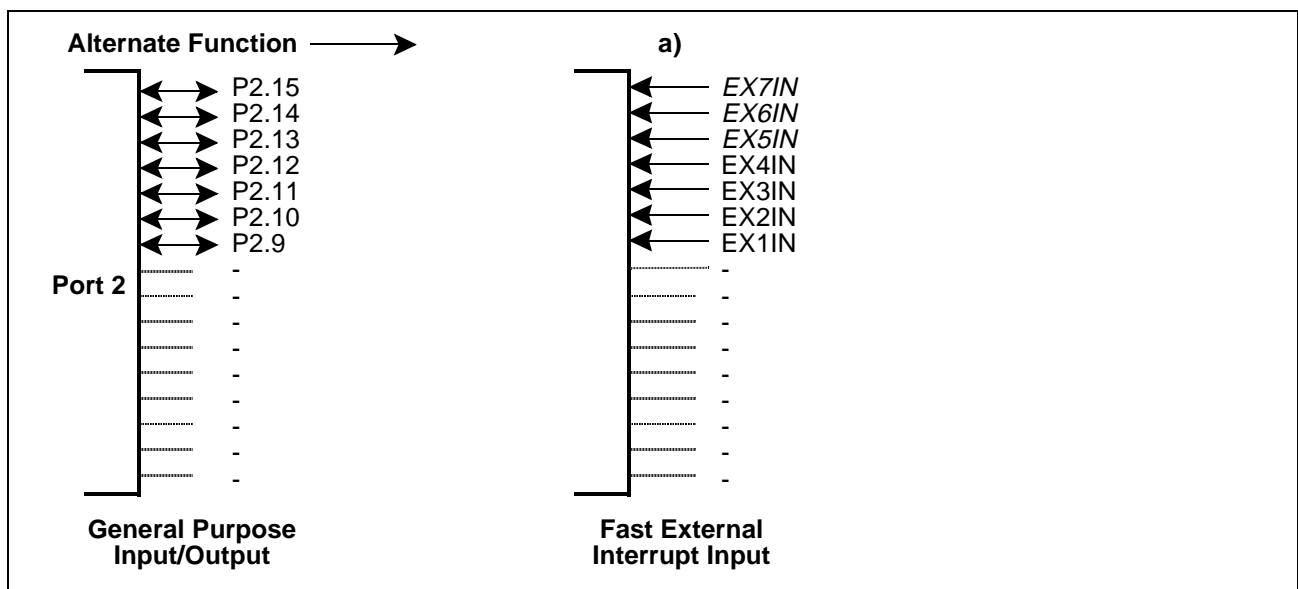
Alternate Function

a)

Port 2

P2.15
P2.14
P2.13
P2.12
P2.11
P2.10
P2.9
-
-
-
-
-
-
-
-
-

EX7IN
EX6IN
EX5IN
EX4IN
EX3IN
EX2IN
EX1IN
-
-
-
-
-
-
-
-
-

General Purpose Input/Output

Fast External Interrupt Input